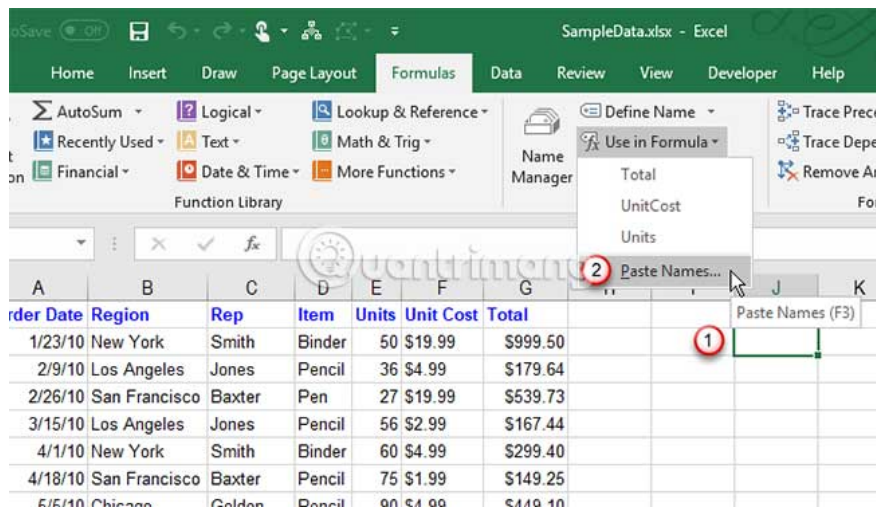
oSave Off SampleData.xlsx - Excel

Home Insert Draw Page Layout Formulas Data Review View Developer Help

AutoSum Recently Used Financial Logical Text Date & Time Lookup & Reference Math & Trig More Functions Function Library

Name Manager Define Name Use in Formula Total UnitCost Units 2 Paste Names...

Trace Prec Trace Depe Remove Ar Fo

fx

Paste Names (F3)

1

| A | B | C | D | E | F | G | H | I | J | K |
|---|---|---|---|---|---|---|---|---|---|---|
| rder Date | Region | Rep | Item | Units | Unit Cost | Total | | | | |
| 1/23/10 | New York | Smith | Binder | 50 | $19.99 | $999.50 | | | | |
| 2/9/10 | Los Angeles | Jones | Pencil | 36 | $4.99 | $179.64 | | | | |
| 2/26/10 | San Francisco | Baxter | Pen | 27 | $19.99 | $539.73 | | | | |
| 3/15/10 | Los Angeles | Jones | Pencil | 56 | $2.99 | $167.44 | | | | |
| 4/1/10 | New York | Smith | Binder | 60 | $4.99 | $299.40 | | | | |
| 4/18/10 | San Francisco | Baxter | Pencil | 75 | $1.99 | $149.25 | | | | |
| 5/5/10 | Chicago | Golden | Pencil | 90 | $4.99 | $449.10 | | | | |